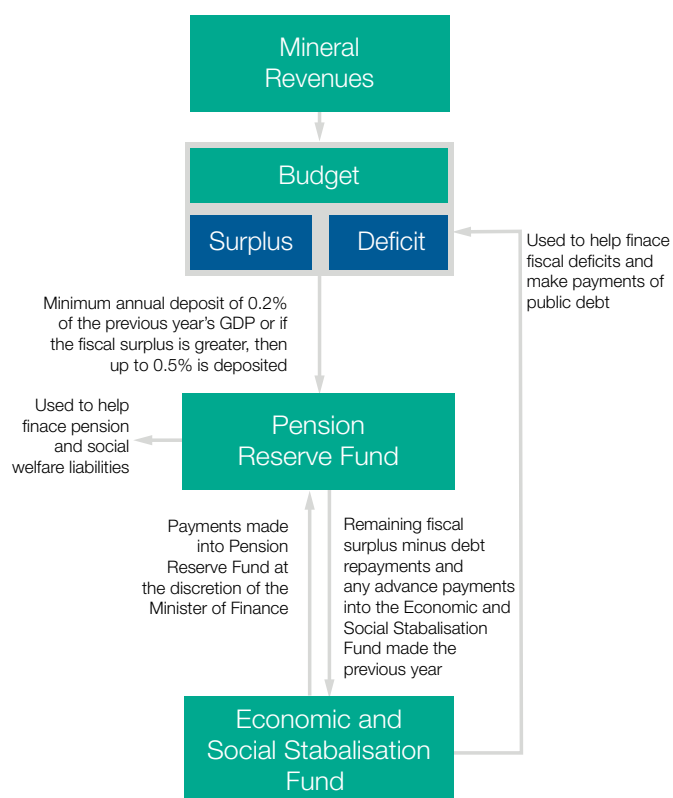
Mineral Revenues

Budget

Surplus

Deficit

Used to help finace fiscal deficits and make payments of public debt

Minimum annual deposit of 0.2% of the previous year's GDP or if the fiscal surplus is greater, then up to 0.5% is deposited

Used to help finace pension and social welfare liabilities

Pension Reserve Fund

Payments made into Pension Reserve Fund at the discretion of the Minister of Finance

Remaining fiscal surplus minus debt repayments and any advance payments into the Economic and Social Stabalisation Fund made the previous year

Economic and Social Stabalisation Fund